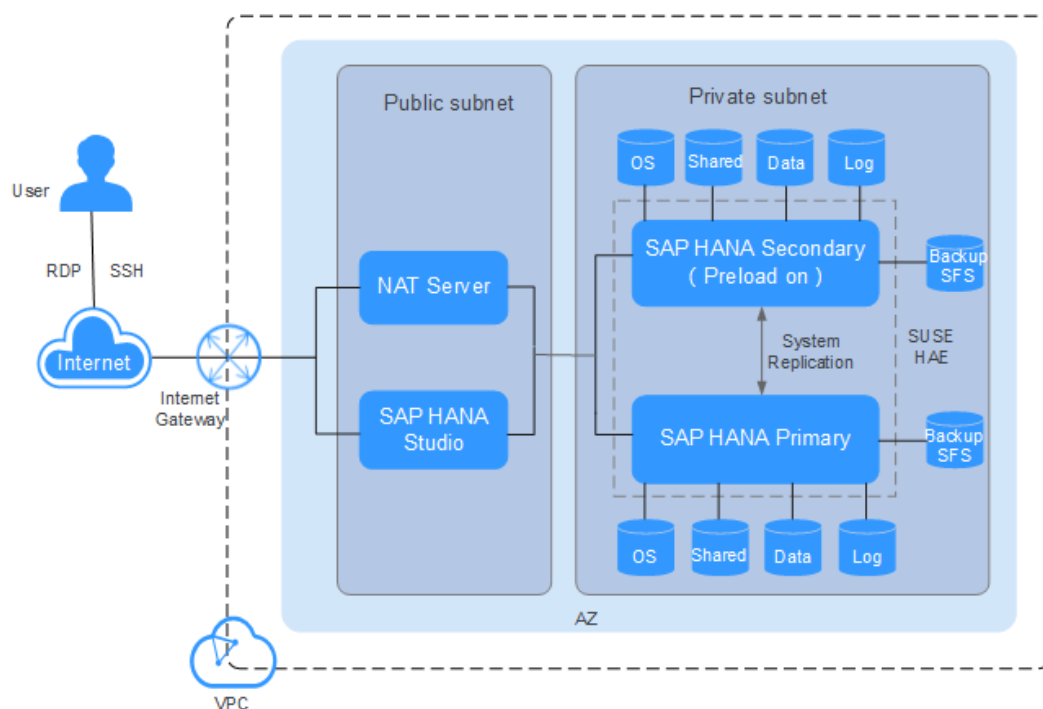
User

RDP SSH

Internet

Internet Gateway

Public subnet

NAT Server

SAP HANA Studio

Private subnet

OS Shared Data Log

SAP HANA Secondary ( Preload on )

Backup SFS

System Replication

SUSE HAE

SAP HANA Primary

Backup SFS

OS Shared Data Log

AZ

VPC